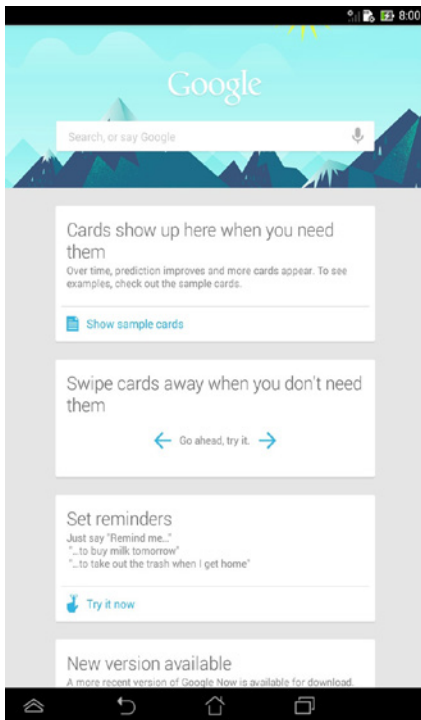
8:00

Google

Search, or say Google

Cards show up here when you need them
Over time, prediction improves and more cards appear. To see examples, check out the sample cards.

Show sample cards

Swipe cards away when you don't need them

Go ahead, try it.

Set reminders
Just say "Remind me..."
"...to buy milk tomorrow"
"...to take out the trash when I get home"

Try it now

New version available
A more recent version of Google Now is available for download.